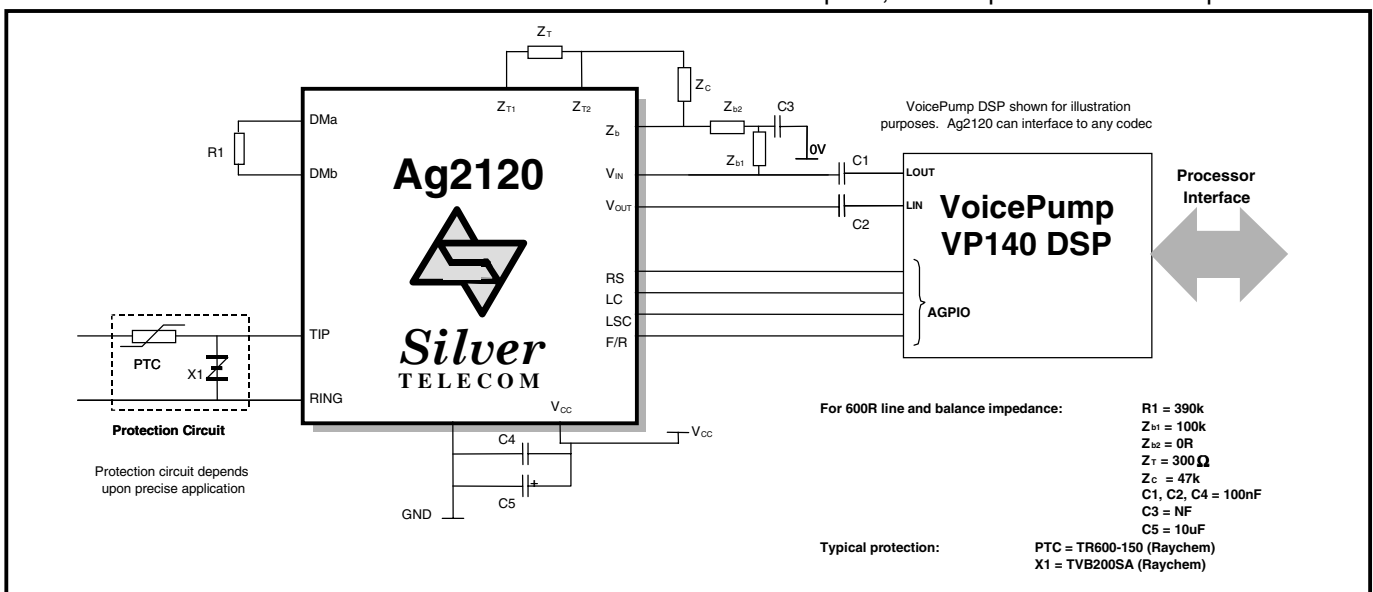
$Z_T$

$Z_C$

$Z_{T1}$ $Z_{T2}$

$Z_{b2}$ C3

VoicePump DSP shown for illustration purposes. Ag2120 can interface to any codec

DMa

R1

DMb

Ag2120

$Z_b$

$Z_{b1}$

0V

C1

$V_{IN}$

$V_{OUT}$

C2

LOUT

LIN

VoicePump VP140 DSP

Processor Interface

RS

LC

LSC

F/R

AGPIO

TIP

PTC

X1

RING

Silver TELECOM

$V_{CC}$

Protection Circuit

Protection circuit depends upon precise application

C4

C5

$V_{CC}$

GND

For 600R line and balance impedance:

R1 = 390k
$Z_{b1}$ = 100k
$Z_{b2}$ = 0R
$Z_T$ = 300 $\Omega$
$Z_C$ = 47k
C1, C2, C4 = 100nF
C3 = NF
C5 = 10uF

Typical protection:

PTC = TR600-150 (Raychem)
X1 = TVB200SA (Raychem)